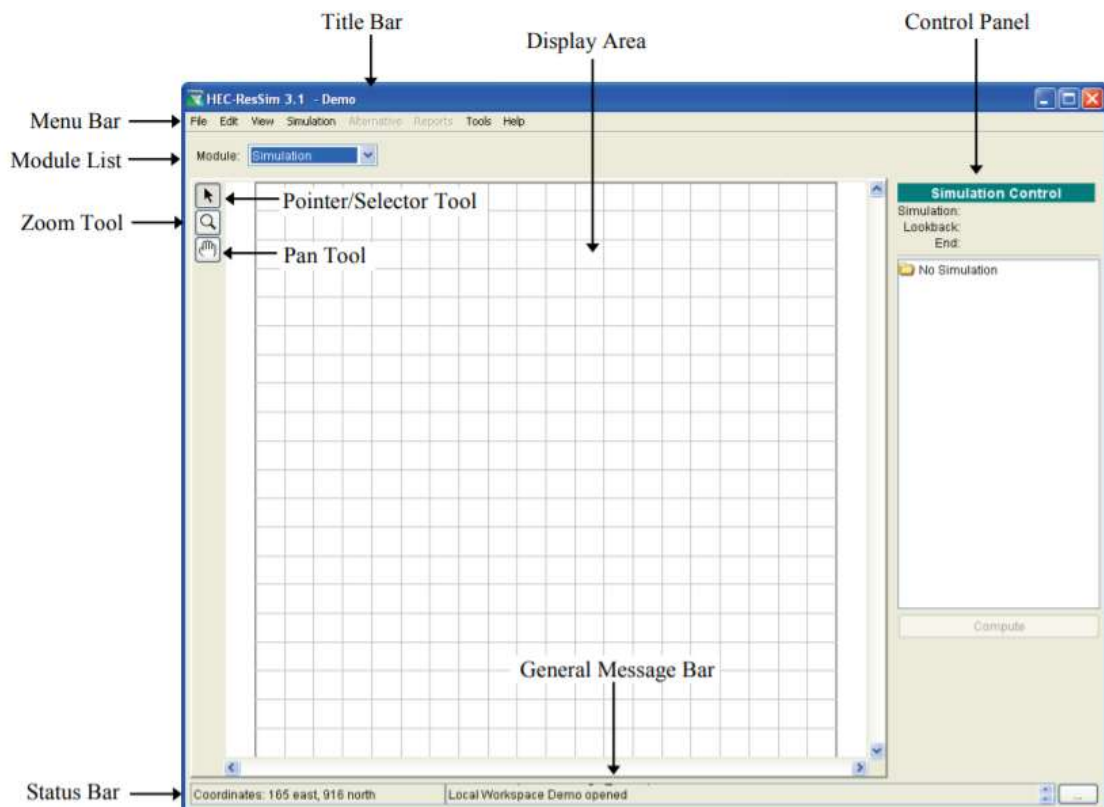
Title Bar

Display Area

Control Panel

HEC-ResSim 3.1 - Demo

Menu Bar

File Edit View Simulation Alternative Reports Tools Help

Module List

Module: Simulation

Zoom Tool

Pointer/Selector Tool

Pan Tool

Simulation Control

Simulation:
Lookback:
End:

No Simulation

Compute

General Message Bar

Status Bar

Coordinates: 165 east, 916 north

Local Workspace Demo opened

...